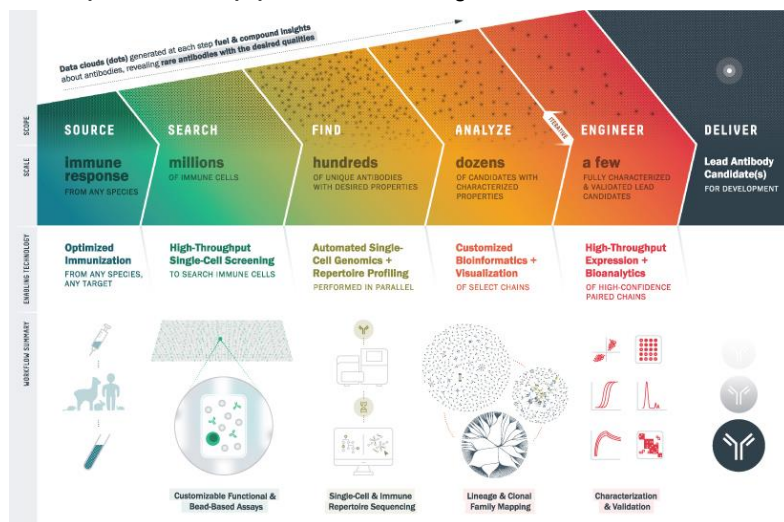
Data clouds (dots) generated at each step fuel & compound insights about antibodies, revealing rare antibodies with the desired qualities

SCOPE

SOURCE

SEARCH

FIND

ANALYZE

ITERATIVE

ENGINEER

DELIVER

SCALE

immune response
FROM ANY SPECIES

millions
OF IMMUNE CELLS

hundreds
OF UNIQUE ANTIBODIES WITH DESIRED PROPERTIES

dozens
OF CANDIDATES WITH CHARACTERIZED PROPERTIES

a few
FULLY CHARACTERIZED & VALIDATED LEAD CANDIDATES

Lead Antibody Candidate(s)
FOR DEVELOPMENT

ENABLING TECHNOLOGY

Optimized Immunization
FROM ANY SPECIES, ANY TARGET

High-Throughput Single-Cell Screening
TO SEARCH IMMUNE CELLS

Automated Single-Cell Genomics + Repertoire Profiling
PERFORMED IN PARALLEL

Customized Bioinformatics + Visualization
OF SELECT CHAINS

High-Throughput Expression + Bioanalytics
OF HIGH-CONFIDENCE PAIRED CHAINS

WORKFLOW SUMMARY

Customizable Functional & Bead-Based Assays

Single-Cell & Immune Repertoire Sequencing

Lineage & Clonal Family Mapping

Characterization & Validation